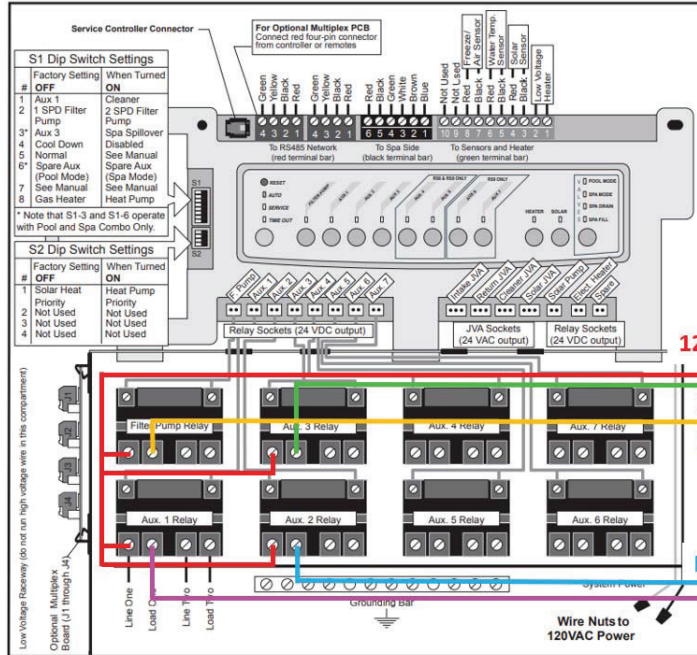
Service Controller Connector

For Optional Multiplex PCB
Connect red four-pin connector from controller or remotes

S1 Dip Switch Settings

| # | Factory Setting OFF | When Turned ON |
|---|---|---|
| 1 | Aux 1 | Cleaner |
| 2 | 1 SPD Filter Pump | 2 SPD Filter Pump |
| 3* | Aux 3 | Spa Spillover |
| 4 | Cool Down | Disabled |
| 5 | Normal | See Manual |
| 6* | Spare Aux (Pool Mode) | Spare Aux (Spa Mode) |
| 7 | See Manual | See Manual |
| 8 | Gas Heater | Heat Pump |

* Note that S1-3 and S1-6 operate with Pool and Spa Combo Only.

S2 Dip Switch Settings

| # | Factory Setting OFF | When Turned ON |
|---|---|---|
| 1 | Solar Heat Priority | Heat Pump Priority |
| 2 | Not Used | Not Used |
| 3 | Not Used | Not Used |
| 4 | Not Used | Not Used |

Green Yellow Black Red
4 3 2 1
Green Yellow Black Red
4 3 2 1
To RS485 Network (red terminal bar)

Red Black Green White Brown Blue
6 5 4 3 2 1
To Spa Side (black terminal bar)

Not Used Not Used Red Black Freeze/Air Sensor Red Black Water Temp. Sensor Red Black Solar Sensor Low Voltage Heater
10 9 8 7 6 5 4 3 2 1
To Sensors and Heater (green terminal bar)

S1
S2

RESET
AUTO
SERVICE
TIME OUT
FILTER PUMP
AUX 1
AUX 2
AUX 3
RS6 & RS8 ONLY
RS8 ONLY
HEATER
SOLAR
POOL MODE
SPA MODE
SPA DRAIN
SPA FILL

F. Pump Aux. 1 Aux. 2 Aux. 3 Aux. 4 Aux. 5 Aux. 6 Aux. 7
Relay Sockets (24 VDC output)

Intake JVA Return JVA Cleaner JVA Solar JVA
JVA Sockets (24 VAC output)

Solar Pump Elect. Heater Spare
Relay Sockets (24 VDC output)

12

Low Voltage Raceway (do not run high voltage wire in this compartment)

J1
J2
J3
J4

Filter Pump Relay
Aux. 3 Relay
Aux. 4 Relay
Aux. 7 Relay
Aux. 1 Relay
Aux. 2 Relay
Aux. 5 Relay
Aux. 6 Relay

System Power

Line One
Load One
Line Two
Load Two

Grounding Bar

Optional Multiplex Board (J1 through J4)

Wire Nuts to 120VAC Power